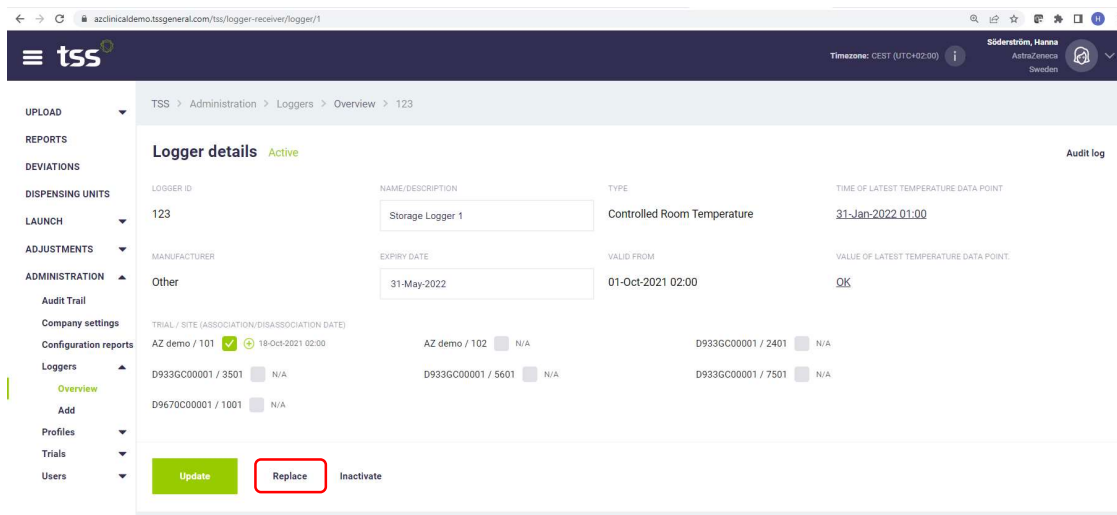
azclinicaldemo.tssgeneral.com/tss/logger-receiver/logger/1

tss

Timezone: CEST (UTC+02:00)

Söderström, Hanna
AstraZeneca
Sweden

UPLOAD
REPORTS
DEVIATIONS
DISPENSING UNITS
LAUNCH
ADJUSTMENTS
ADMINISTRATION
Audit Trail
Company settings
Configuration reports
Loggers
Overview
Add
Profiles
Trials
Users

TSS > Administration > Loggers > Overview > 123

Logger details Active

Audit log

| LOGGER ID | NAME/DESCRIPTION | TYPE | TIME OF LATEST TEMPERATURE DATA POINT |
|---|---|---|---|
| 123 | Storage Logger 1 | Controlled Room Temperature | 31-Jan-2022 01:00 |
| MANUFACTURER | EXPIRY DATE | VALID FROM | VALUE OF LATEST TEMPERATURE DATA POINT. |
| Other | 31-May-2022 | 01-Oct-2021 02:00 | OK |

TRIAL / SITE (ASSOCIATION/DISASSOCIATION DATE)

AZ demo / 101 18-Oct-2021 02:00
AZ demo / 102 N/A
D933GC00001 / 2401 N/A
D933GC00001 / 3501 N/A
D933GC00001 / 5601 N/A
D933GC00001 / 7501 N/A
D9670C00001 / 1001 N/A

Update
Replace
Inactivate